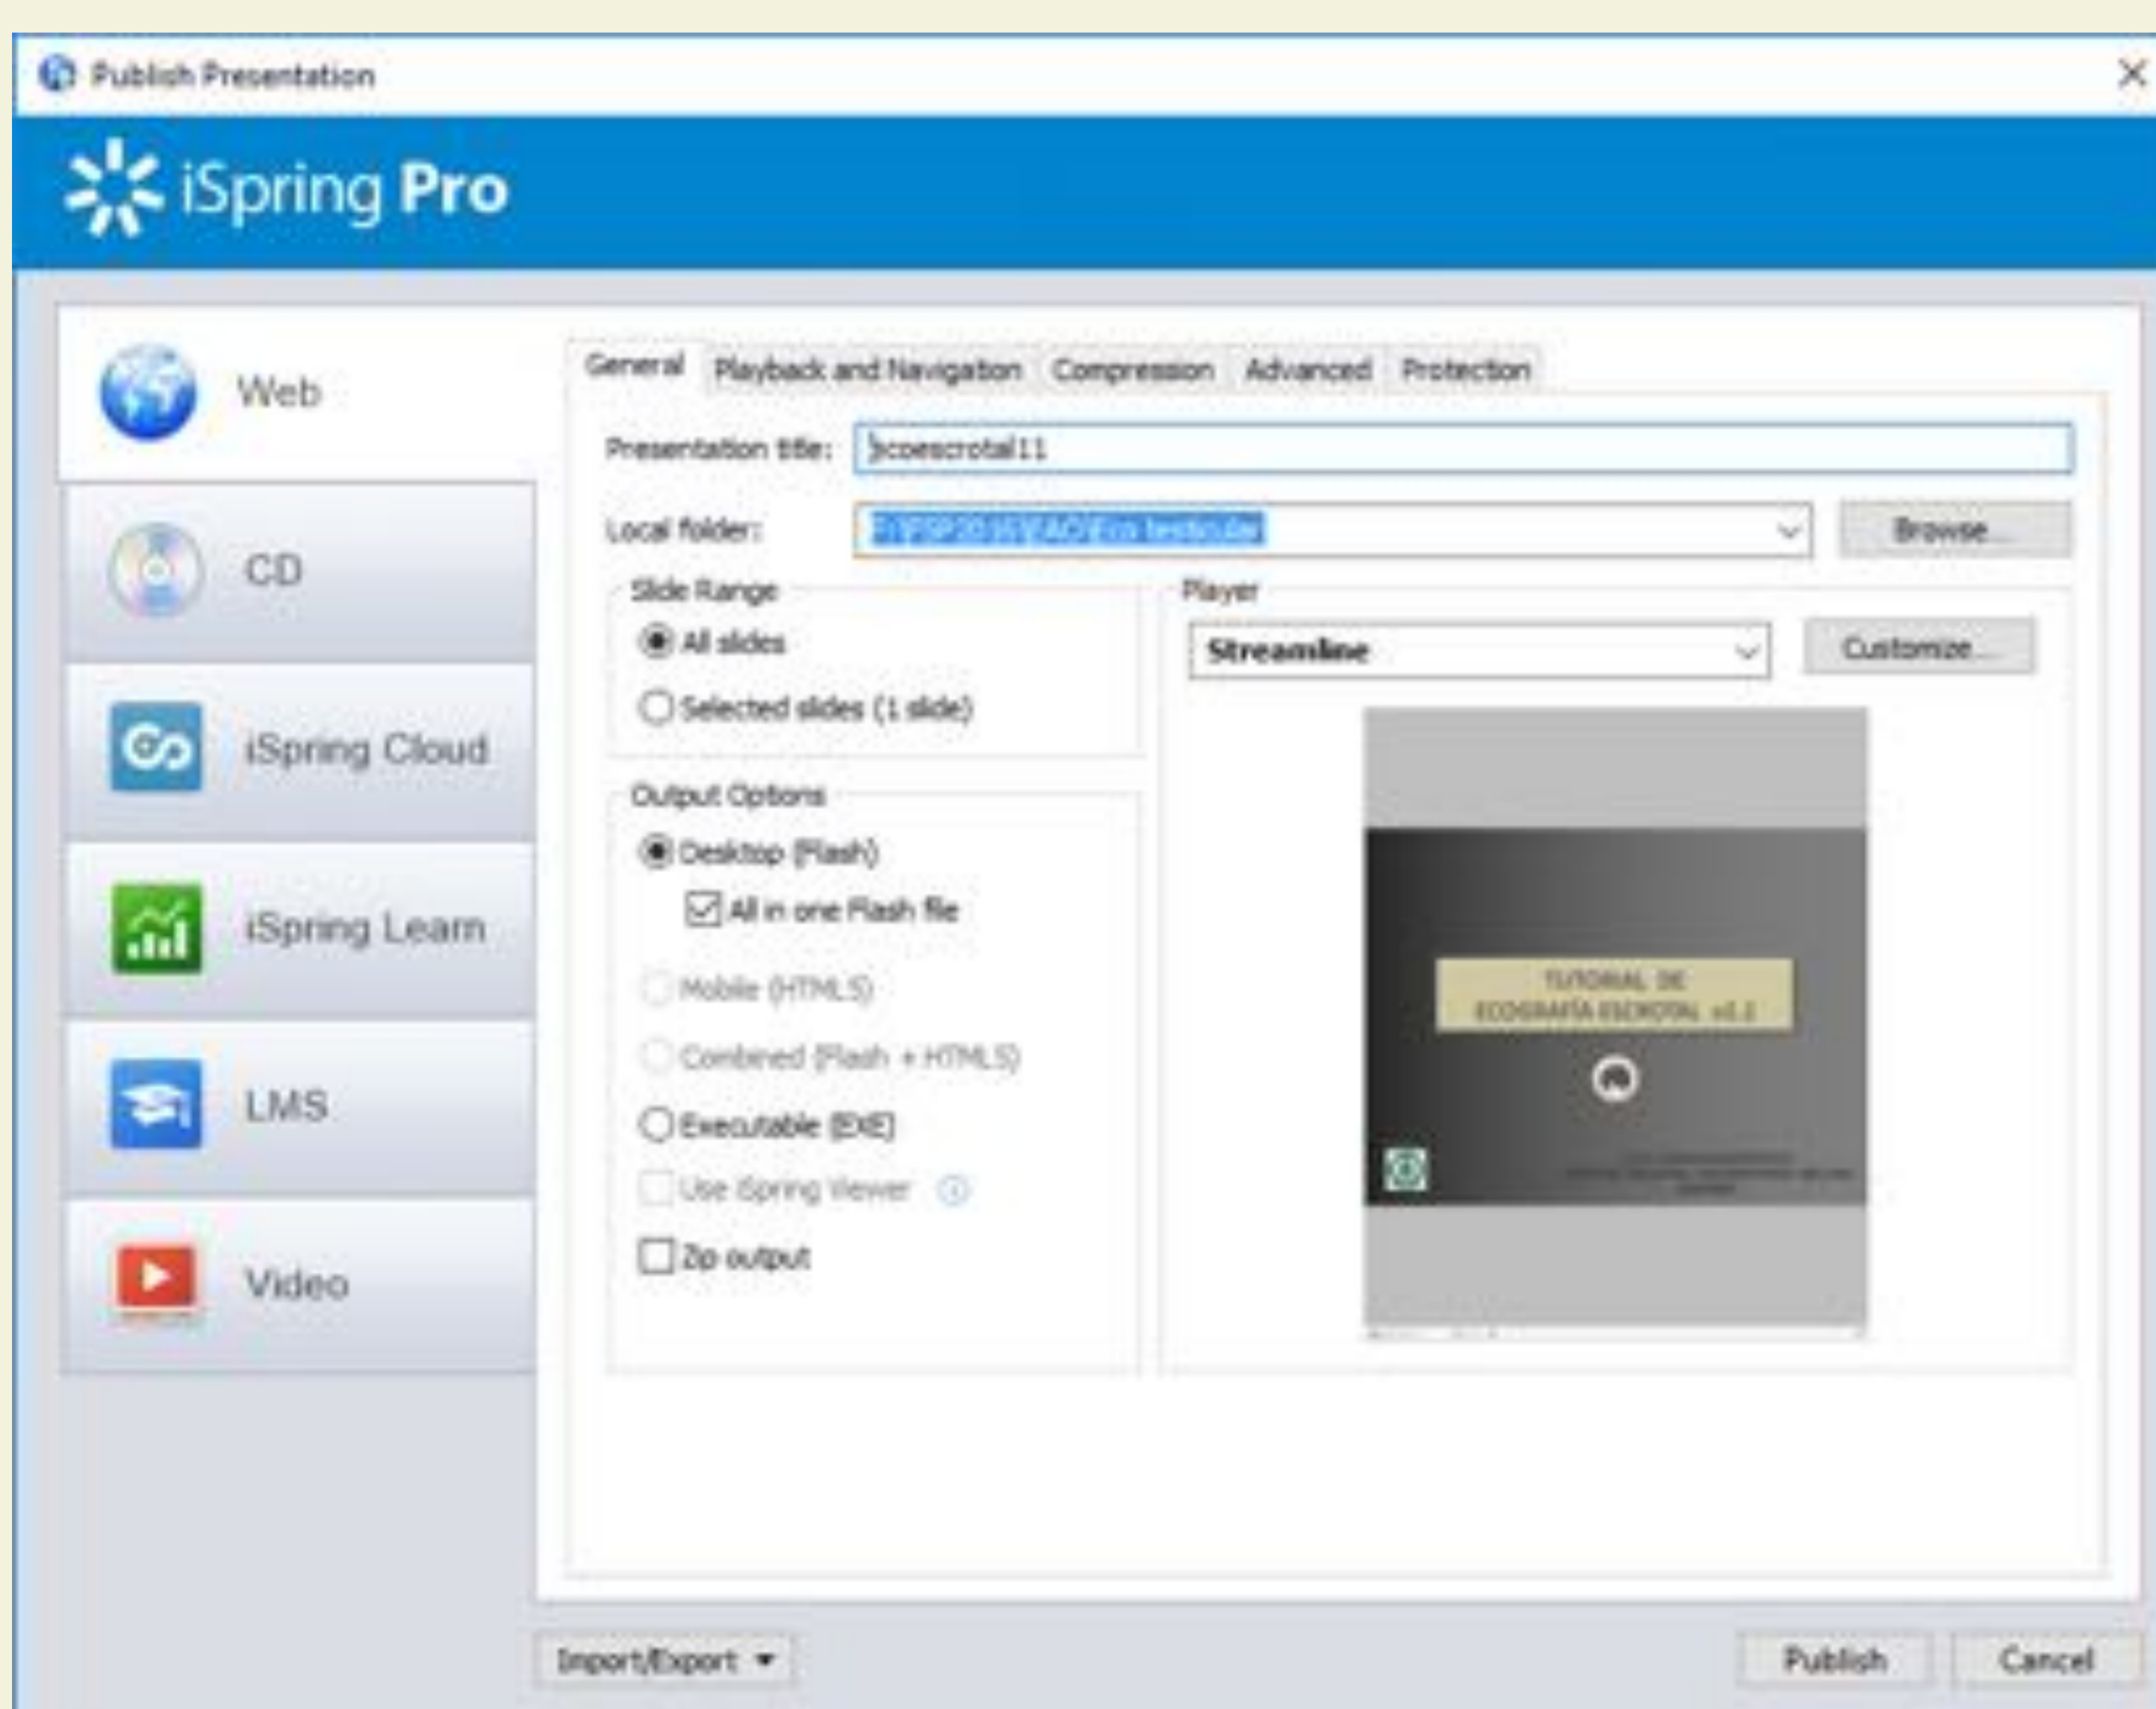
Publish Presentation

iSpring Pro

Web

CD

iSpring Cloud

iSpring Learn

LMS

Video

General | Playback and Navigation | Compression | Advanced | Protection

Presentation title: ecoescrotal11

Local folder: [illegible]

Browse...

Slide Range

All slides

Selected slides (1 slide)

Output Options

Desktop (Flash)

All in one Flash file

Mobile (HTML5)

Combined (Flash + HTML5)

Executable (EXE)

Use iSpring Viewer

Zip output

Player

Streamline

Customize...

TUTORIAL DE ECOGRAFÍA ESCROTAL v1.1

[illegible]

Import/Export

Publish

Cancel